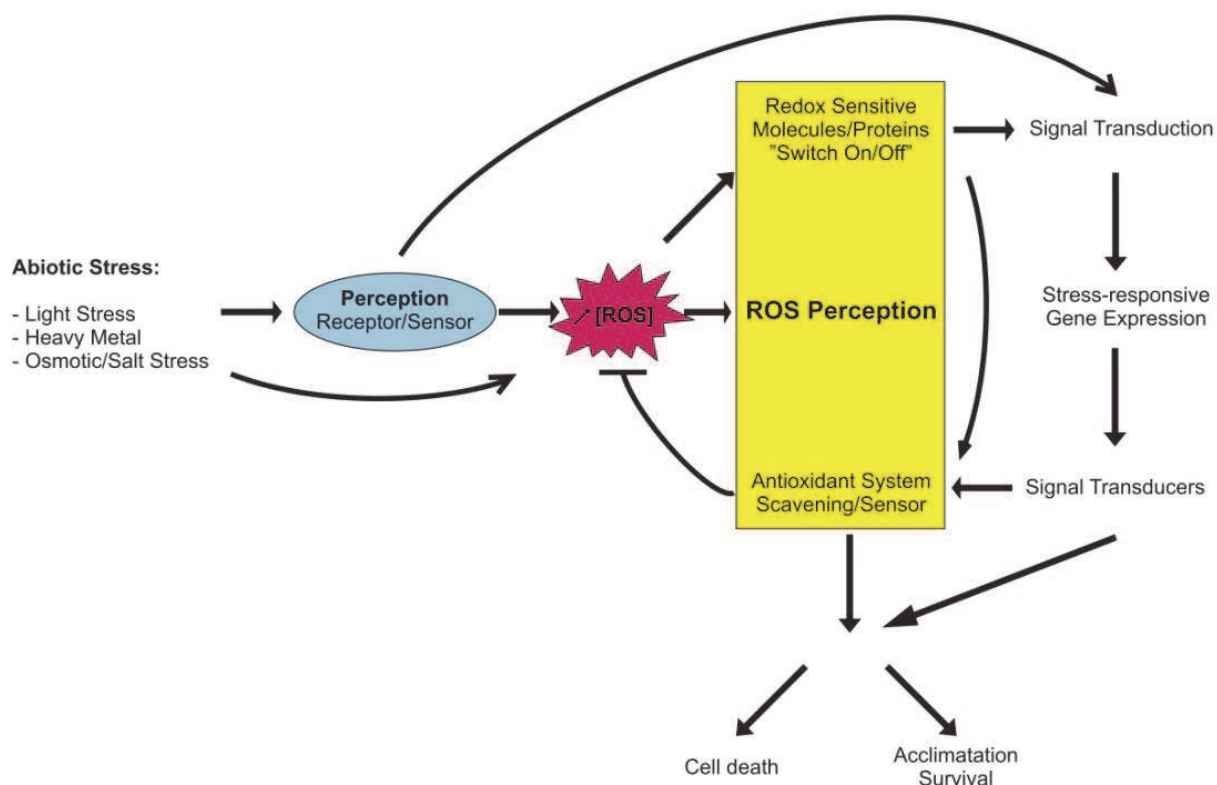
Abiotic Stress:

- Light Stress
- Heavy Metal
- Osmotic/Salt Stress

Perception
Receptor/Sensor

↗ [ROS]

Redox Sensitive Molecules/Proteins "Switch On/Off"

ROS Perception

Antioxidant System Scavening/Sensor

Signal Transduction

Stress-responsive Gene Expression

Signal Transducers

Cell death

Acclimatation Survival